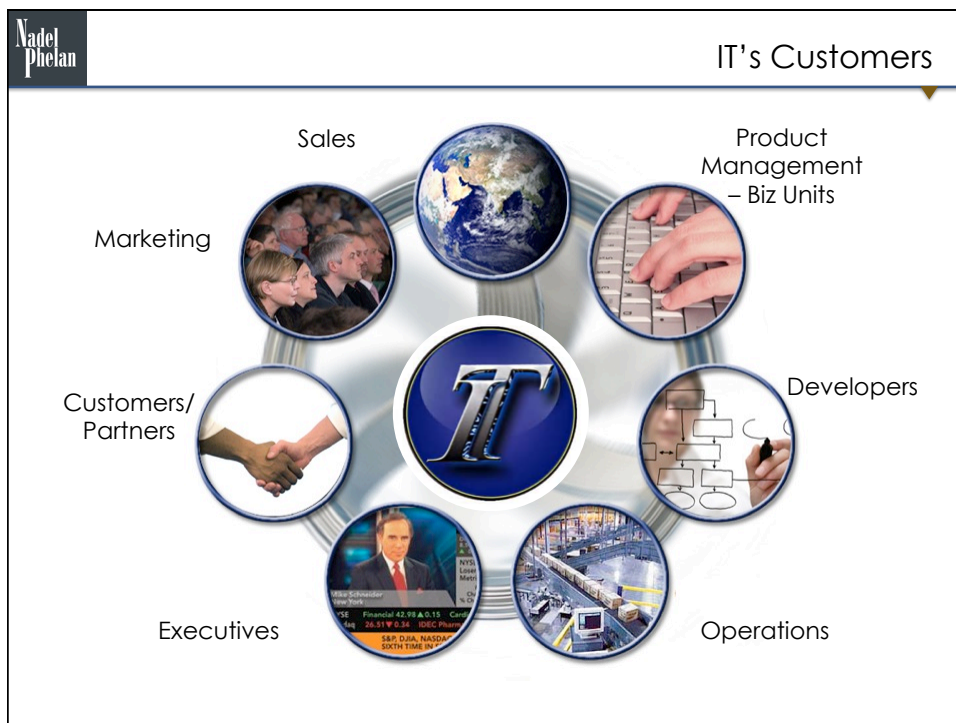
Nadel Phelan

IT's Customers

Sales

Product Management – Biz Units

Marketing

Customers/ Partners

Developers

Executives

Operations

IT

Mike Schneider New York

NYSE Losers

Financial 42.98 ▲ 0.15

26.51 ▼ 0.34 IDEC Pharm

S&P, DJIA, NASDAQ SIXTH TIME IN